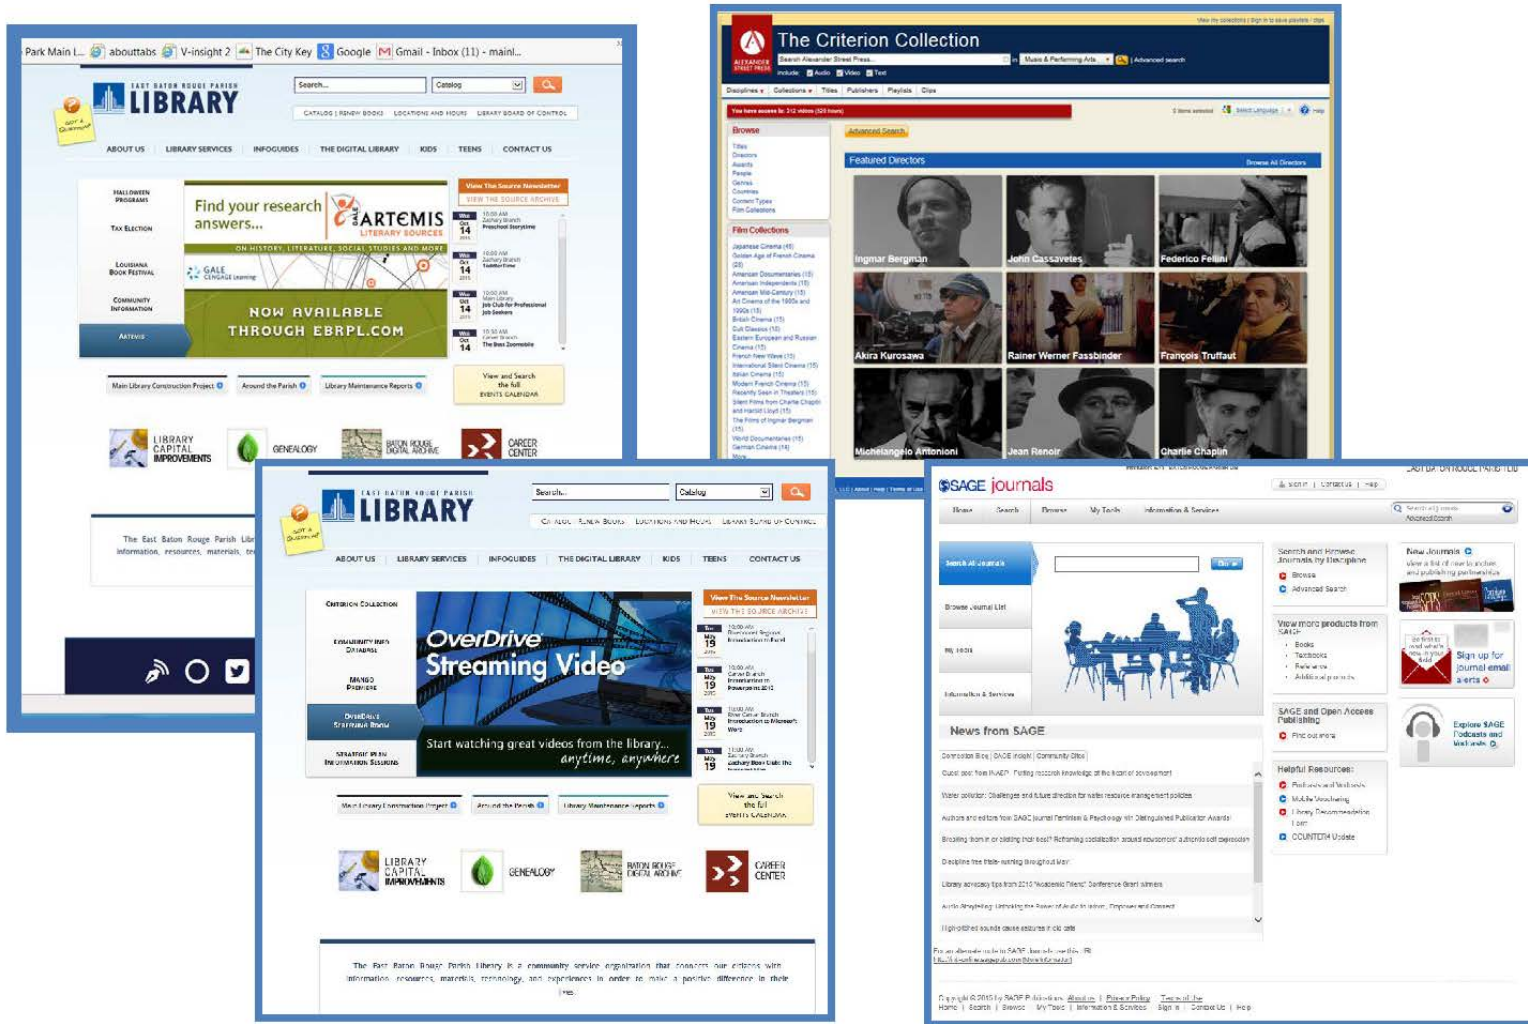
Park Main L... abouttabs V-insight 2 The City Key Google Gmail - Inbox (11) - mainl...

GOT A QUESTION?

EAST BATON ROUGE PARISH LIBRARY

Search... Catalog

CATALOG | RENEW BOOKS LOCATIONS AND HOURS LIBRARY BOARD OF CONTROL

ABOUT US LIBRARY SERVICES INFOGUIDES THE DIGITAL LIBRARY KIDS TEENS CONTACT US

HALLOWEEN PROGRAMS
TAX ELECTION
LOUISIANA BOOK FESTIVAL
COMMUNITY INFORMATION
ARTEMIS

Find your research answers...
ARTEMIS LITERARY SOURCES
ON HISTORY, LITERATURE, SOCIAL STUDIES AND MORE
GALE CENGAGE Learning
NOW AVAILABLE THROUGH EBRPL.COM

View The Source Newsletter
VIEW THE SOURCE ARCHIVE

Main Library Construction Project
Around the Parish
Library Maintenance Reports
View and Search the full EVENTS CALENDAR

LIBRARY CAPITAL IMPROVEMENTS
GENEALOGY
BATON ROUGE DIGITAL ARCHIVE
CAREER CENTER

The East Baton Rouge Parish Library information, resources, materials, te

The Criterion Collection
Featured Directors
Browse All Directors
Ingmar Bergman
John Cassavetes
Federico Fellini
Akira Kurosawa
Rainer Werner Fassbinder
François Truffaut
Michelangelo Antonioni
Jean Renoir
Charlie Chaplin
Browse
Film Collections
Advanced Search

EAST BATON ROUGE PARISH LIBRARY
Search... Catalog
CATALOG | RENEW BOOKS LOCATIONS AND HOURS LIBRARY BOARD OF CONTROL
ABOUT US LIBRARY SERVICES INFOGUIDES THE DIGITAL LIBRARY KIDS TEENS CONTACT US
CRITERION COLLECTION
COMMUNITY INFO DATABASE
MANGO PREMIERE
OVERDRIVE STREAMING VIDEO
STRATEGIC PLAN INFORMATION SESSIONS
OverDrive Streaming Video
Start watching great videos from the library... anytime, anywhere
View The Source Newsletter
VIEW THE SOURCE ARCHIVE
Main Library Construction Project
Around the Parish
Library Maintenance Reports
View and Search the full EVENTS CALENDAR
LIBRARY CAPITAL IMPROVEMENTS
GENEALOGY
BATON ROUGE DIGITAL ARCHIVE
CAREER CENTER
The East Baton Rouge Parish Library is a community service organization that connects our citizens with information, resources, materials, technology, and experiences in order to make a positive difference in their lives.

SAGE journals
Home Search Browse My Tools Information & Services
Search All Journals
Browse Journal List
My Tools
Information & Services
Go
Search and Browse Journals by Discipline
Browse
Advanced Search
New Journals
View more products from SAGE
Books
Textbooks
Reference
SAGE and Open Access Publishing
Find out more
Sign up for journal email alerts
Helpful Resources
Explore SAGE Podcasts and Vodcasts
News from SAGE
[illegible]
Copyright © 2013 by SAGE Publications | About us | Privacy Policy | Terms of Use
Home | Search | Browse | My Tools | Information & Services | Sign In | Contact Us | Help